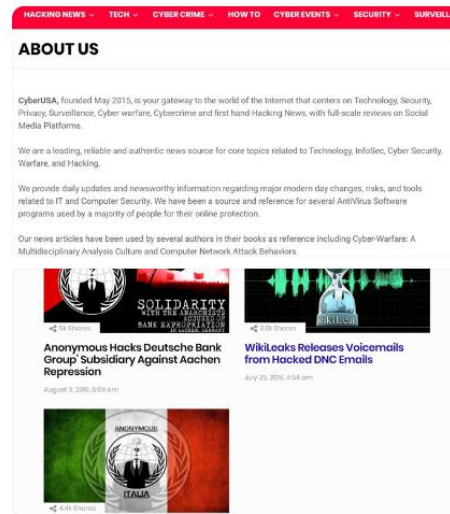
HACKING NEWS TECH CYBER CRIME HOW TO CYBER EVENTS SECURITY SURVEILL

ABOUT US

CyberUSA, founded May 2015, is your gateway to the world of the Internet that centers on Technology, Security, Privacy, Surveillance, Cyber warfare, Cybercrime and first hand Hacking News, with full-scale reviews on Social Media Platforms.

We are a leading, reliable and authentic news source for core topics related to Technology, InfoSec, Cyber Security, Warfare, and Hacking.

We provide daily updates and newsworthy information regarding major modern day changes, risks, and tools related to IT and Computer Security. We have been a source and reference for several AntiVirus Software programs used by a majority of people for their online protection.

Our news articles have been used by several authors in their books as reference including Cyber-Warfare: A Multidisciplinary Analysis Culture and Computer Network Attack Behaviors.

SOLIDARITY
WITH THE ANARCHISTS ACCUSED OF BANK EXPROPRIATION
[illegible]

5k Shares

Anonymous Hacks Deutsche Bank Group' Subsidiary Against Aachen Repression

August 3, 2016, 8:04 am

3.8k Shares

WikiLeaks Releases Voicemails from Hacked DNC Emails

July 28, 2016, 4:54 am

ANONYMOUS
ITALIA

4.4k Shares